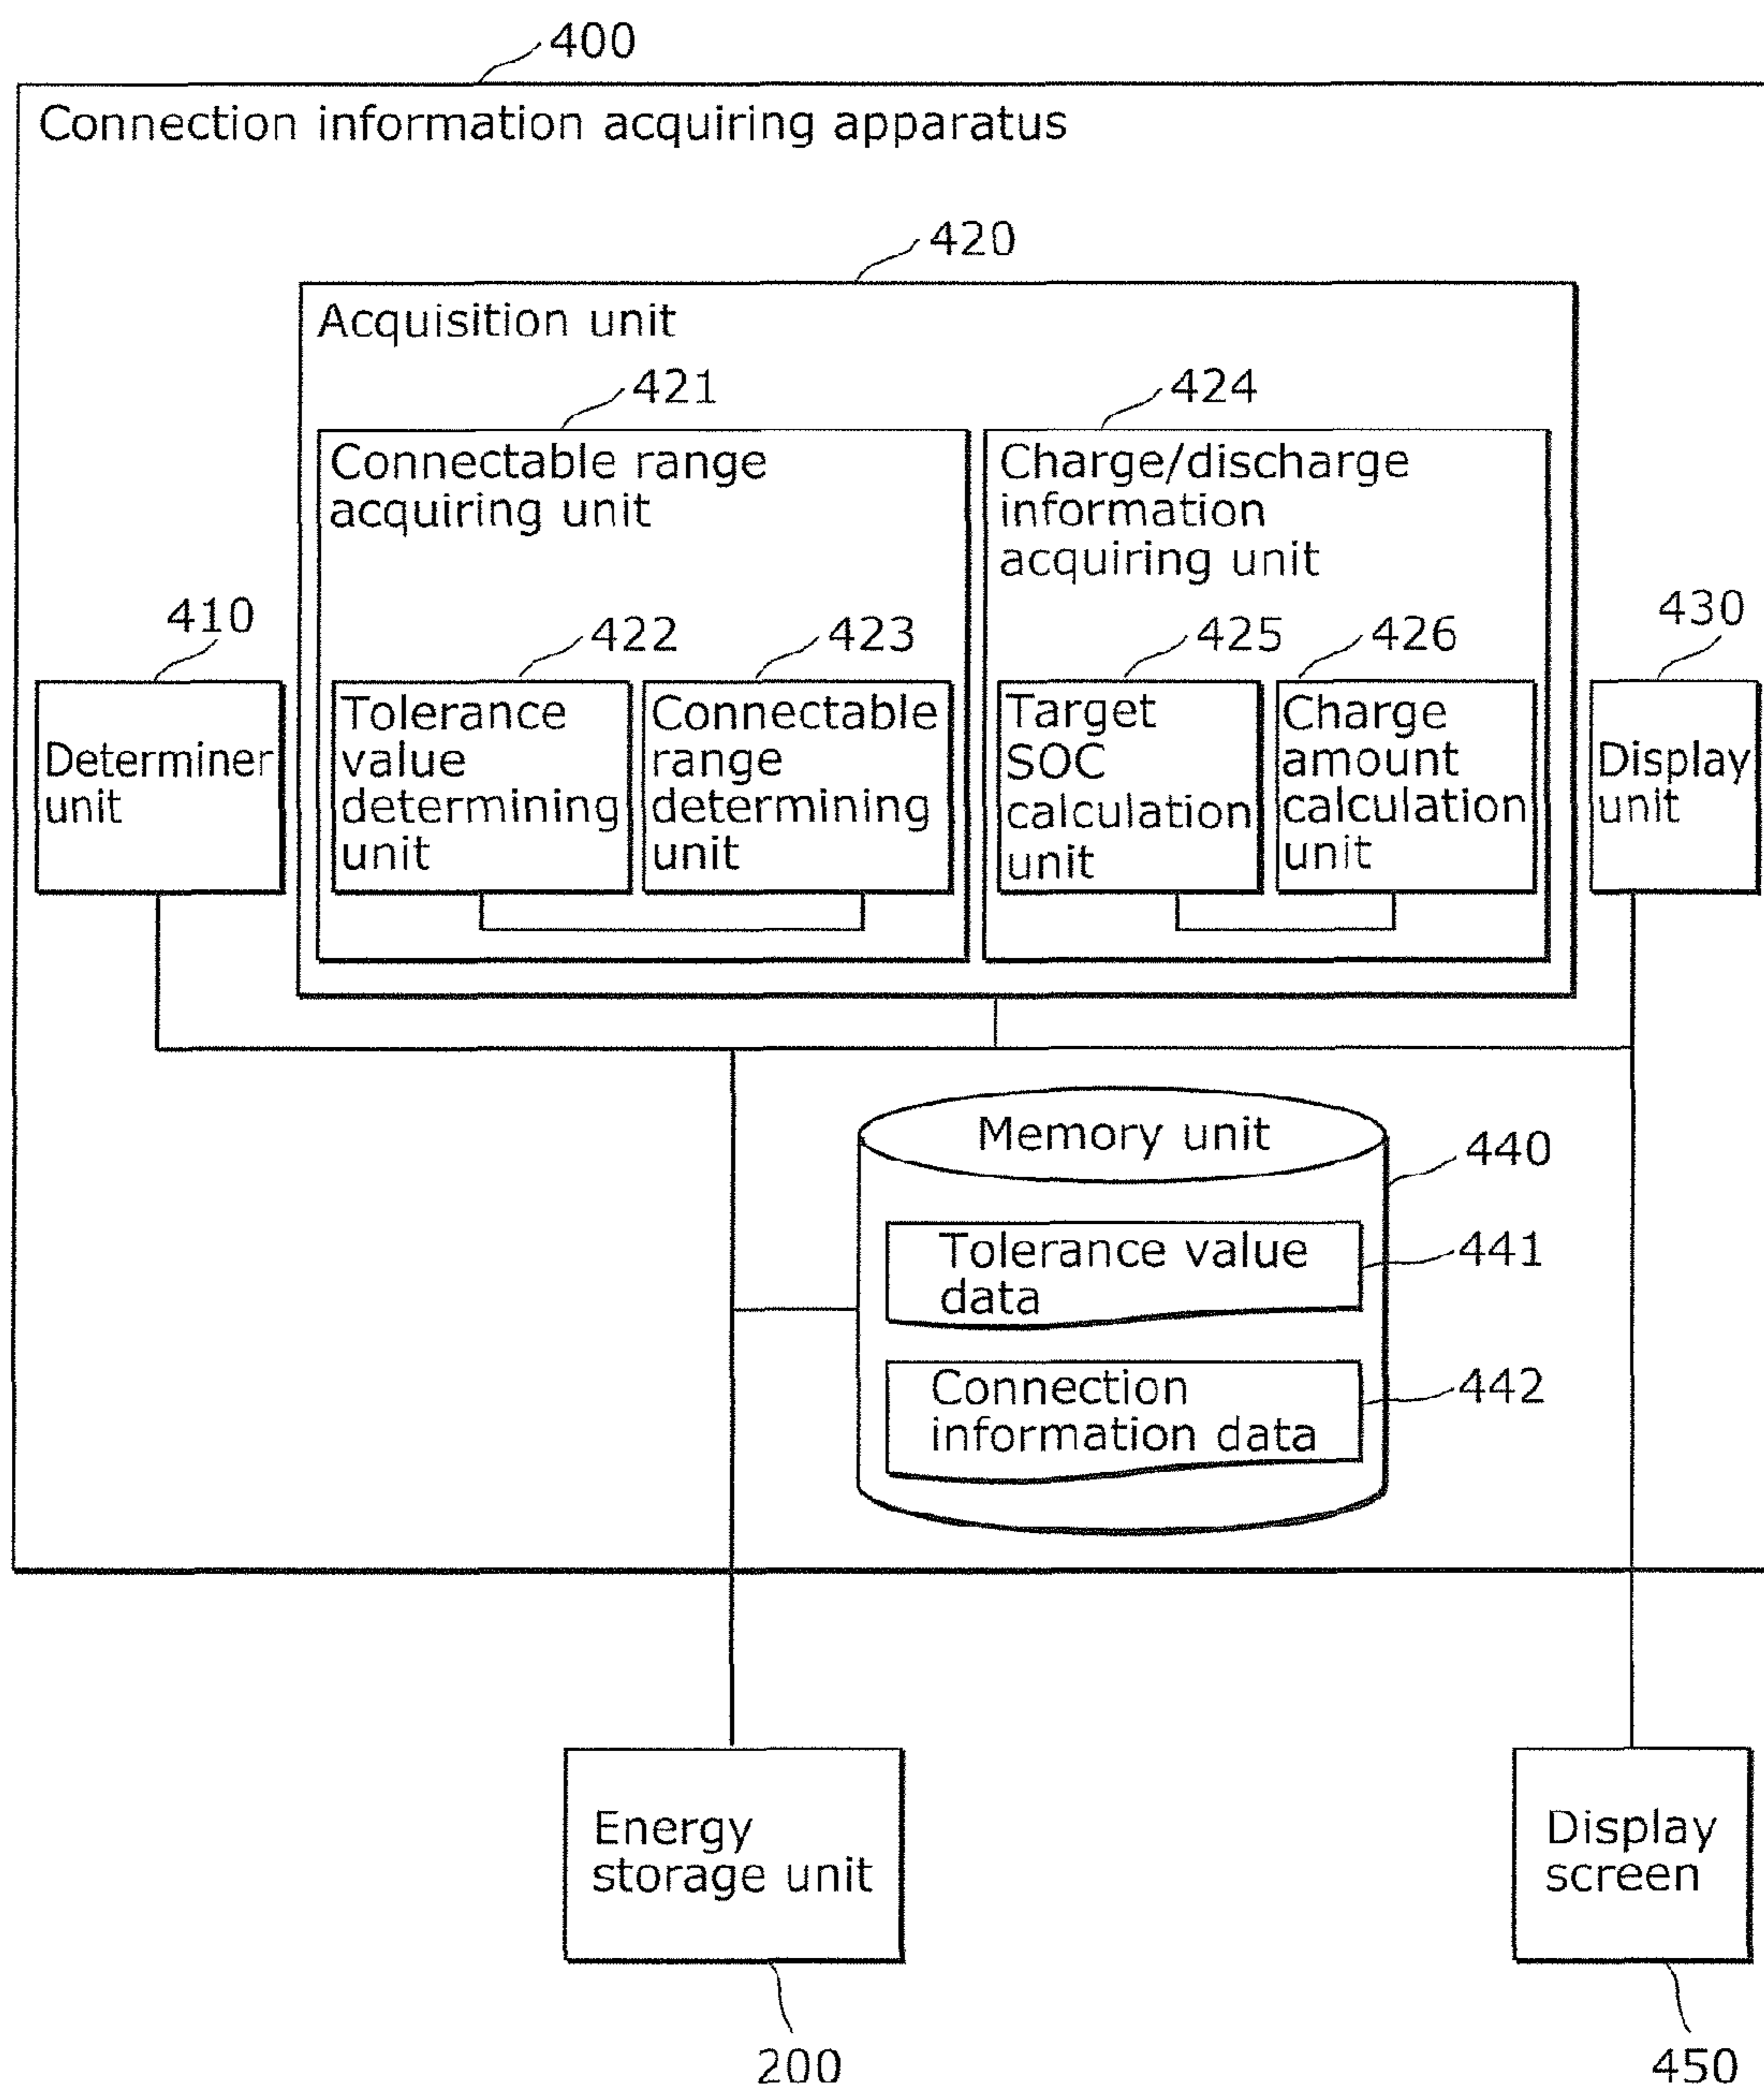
400

Connection information acquiring apparatus

420

Acquisition unit

421

Connectable range acquiring unit

424

Charge/discharge information acquiring unit

410

Determiner unit

422

Tolerance value determining unit

423

Connectable range determining unit

425

Target SOC calculation unit

426

Charge amount calculation unit

430

Display unit

Memory unit

440

Tolerance value data

441

Connection information data

442

Energy storage unit

200

Display screen

450